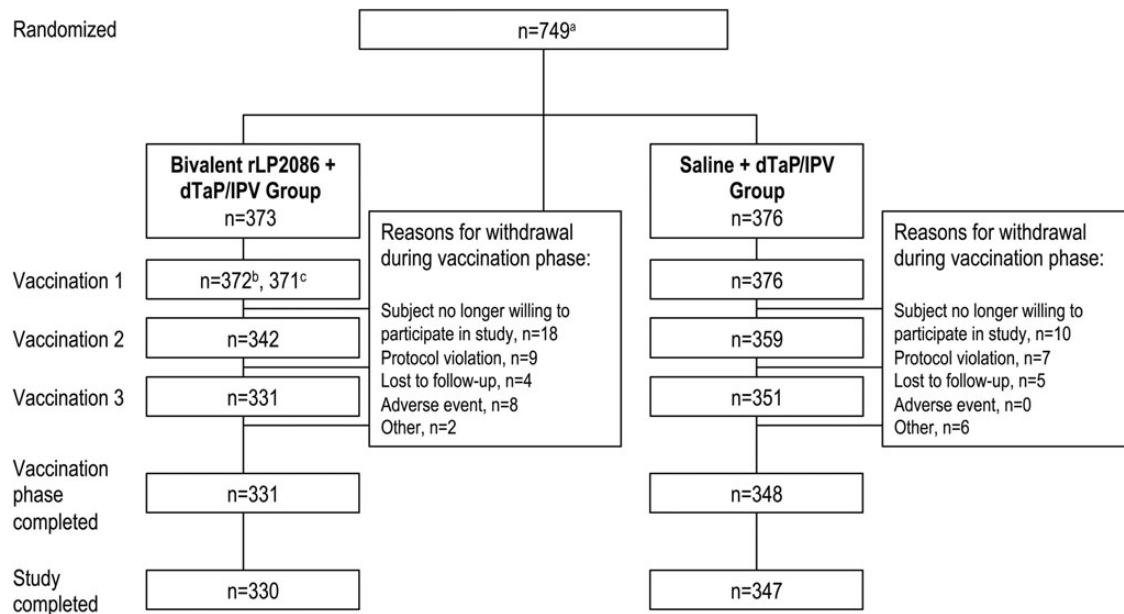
Randomized

n=749$^{a}$

**Bivalent rLP2086 + dTaP/IPV Group**
n=373

**Saline + dTaP/IPV Group**
n=376

Vaccination 1

n=372$^{b}$, 371$^{c}$

n=376

Vaccination 2

n=342

n=359

Vaccination 3

n=331

n=351

Reasons for withdrawal during vaccination phase:

Subject no longer willing to participate in study, n=18
Protocol violation, n=9
Lost to follow-up, n=4
Adverse event, n=8
Other, n=2

Reasons for withdrawal during vaccination phase:

Subject no longer willing to participate in study, n=10
Protocol violation, n=7
Lost to follow-up, n=5
Adverse event, n=0
Other, n=6

Vaccination phase completed

n=331

n=348

Study completed

n=330

n=347